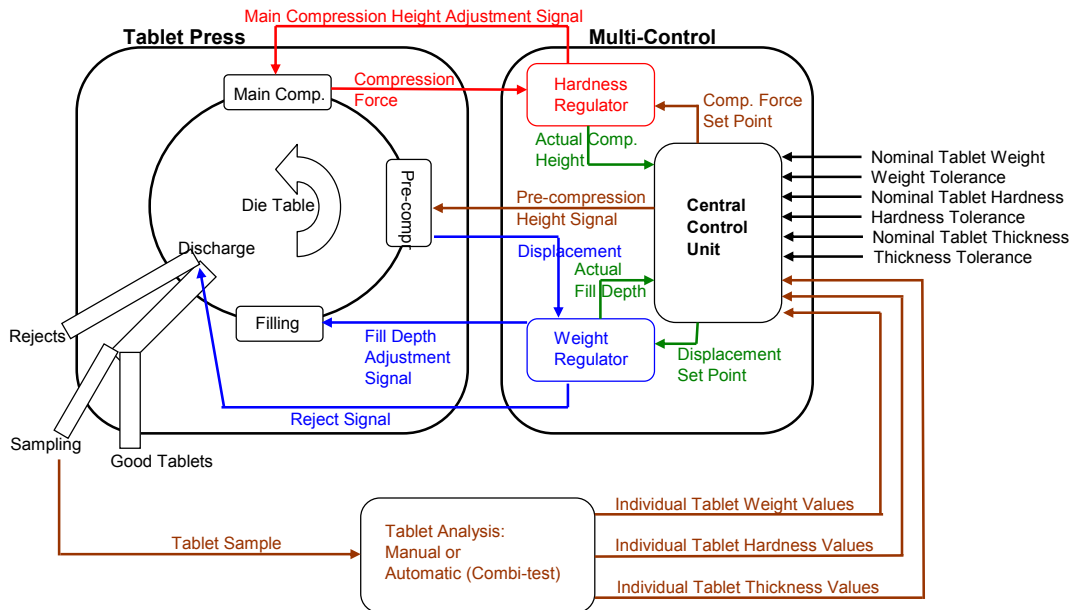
Main Compression Height Adjustment Signal

Tablet Press

Multi-Control

Main Comp.

Compression Force

Hardness Regulator

Comp. Force Set Point

Actual Comp. Height

Die Table

Pre-comp

Pre-compression Height Signal

Central Control Unit

Nominal Tablet Weight
Weight Tolerance
Nominal Tablet Hardness
Hardness Tolerance
Nominal Tablet Thickness
Thickness Tolerance

Discharge

Displacement

Actual Fill Depth

Rejects

Filling

Fill Depth Adjustment Signal

Weight Regulator

Displacement Set Point

Reject Signal

Sampling

Good Tablets

Tablet Sample

Tablet Analysis: Manual or Automatic (Combi-test)

Individual Tablet Weight Values

Individual Tablet Hardness Values

Individual Tablet Thickness Values